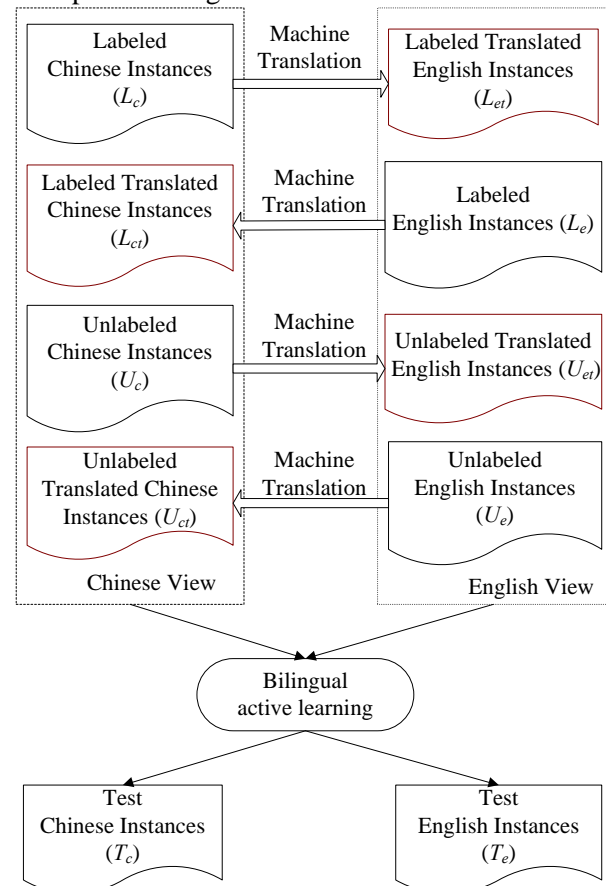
Labeled Chinese Instances ($L_c$)

Machine Translation

Labeled Translated English Instances ($L_{et}$)

Labeled Translated Chinese Instances ($L_{ct}$)

Machine Translation

Labeled English Instances ($L_e$)

Unlabeled Chinese Instances ($U_c$)

Machine Translation

Unlabeled Translated English Instances ($U_{et}$)

Unlabeled Translated Chinese Instances ($U_{ct}$)

Machine Translation

Unlabeled English Instances ($U_e$)

Chinese View

English View

Bilingual active learning

Test Chinese Instances ($T_c$)

Test English Instances ($T_e$)